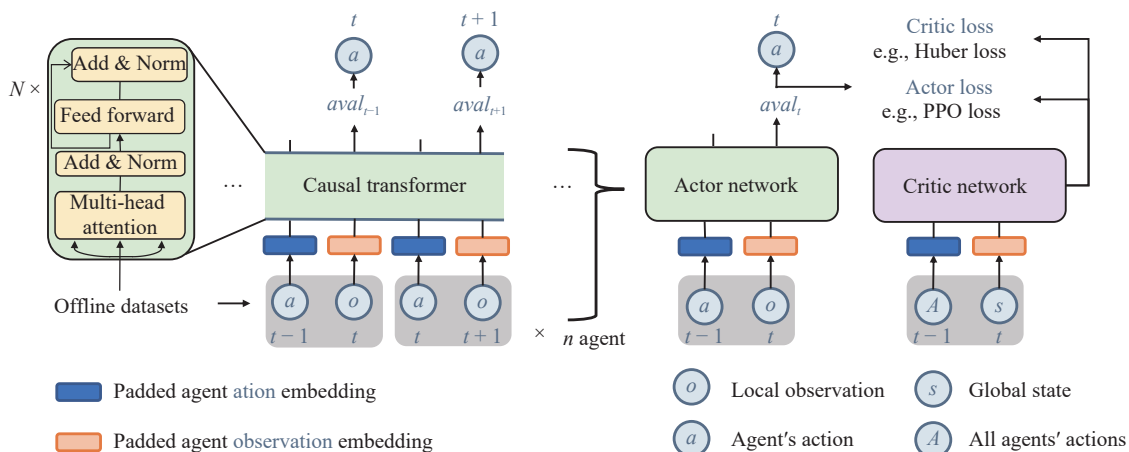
$N \times$

Add & Norm

Feed forward

Add & Norm

Multi-head attention

Offline datasets

$t$

$a$

$aval_{t-1}$

$t+1$

$a$

$aval_{t+1}$

…

Causal transformer

…

$a$ $t-1$

$o$ $t$

$a$ $t$

$o$ $t+1$

$\times$ $n$ agent

$t$

$a$

$aval_t$

Actor network

$a$ $t-1$

$o$ $t$

Critic loss
e.g., Huber loss

Actor loss
e.g., PPO loss

Critic network

$A$ $t-1$

$s$ $t$

Padded agent ation embedding

Padded agent observation embedding

$o$ Local observation

$a$ Agent′s action

$s$ Global state

$A$ All agents′ actions